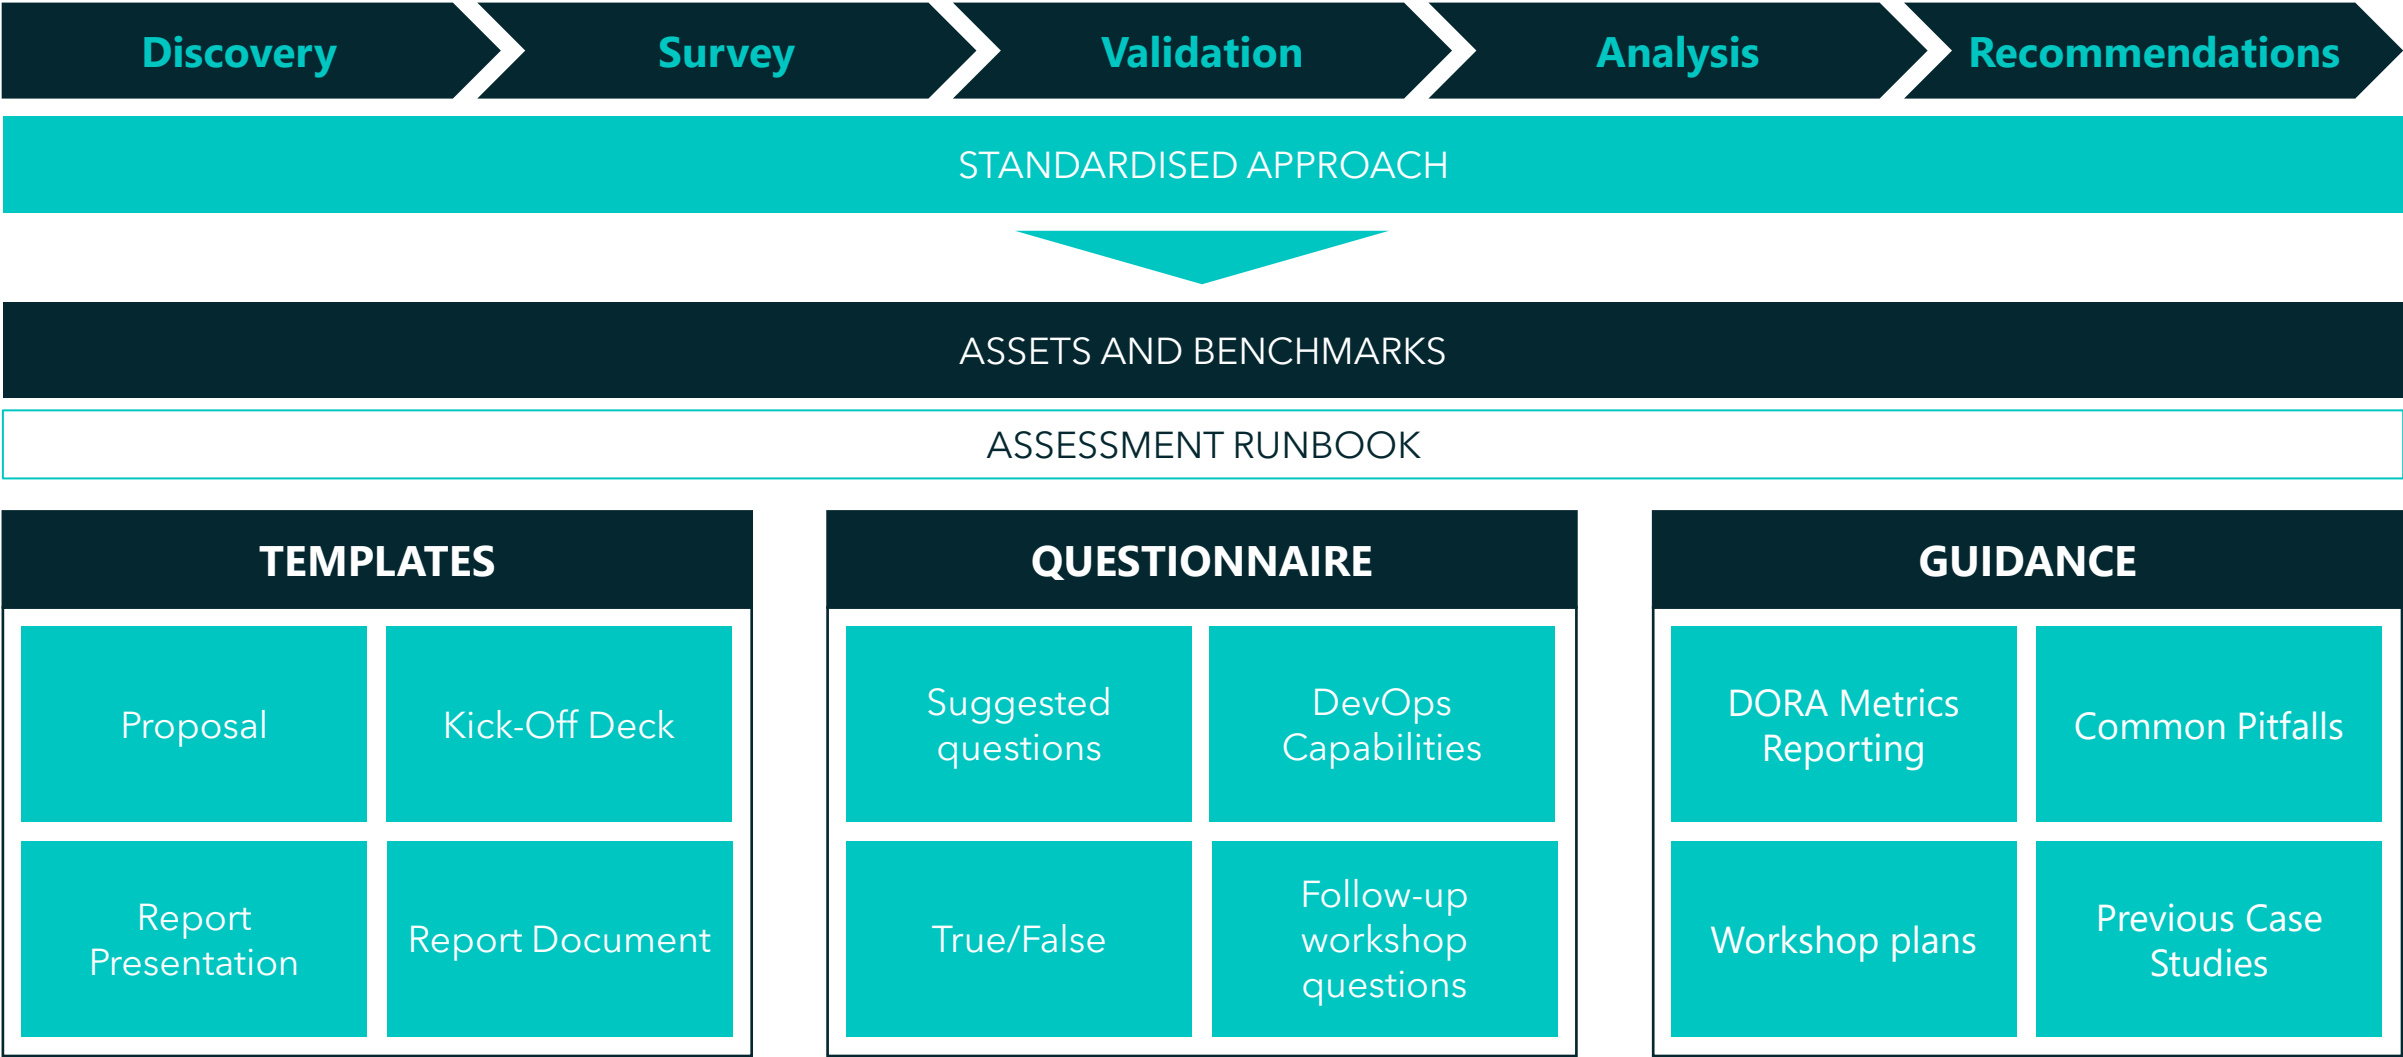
Discovery

Survey

Validation

Analysis

Recommendations

STANDARDISED APPROACH

ASSETS AND BENCHMARKS

ASSESSMENT RUNBOOK

TEMPLATES

Proposal

Kick-Off Deck

Report Presentation

Report Document

QUESTIONNAIRE

Suggested questions

DevOps Capabilities

True/False

Follow-up workshop questions

GUIDANCE

DORA Metrics Reporting

Common Pitfalls

Workshop plans

Previous Case Studies